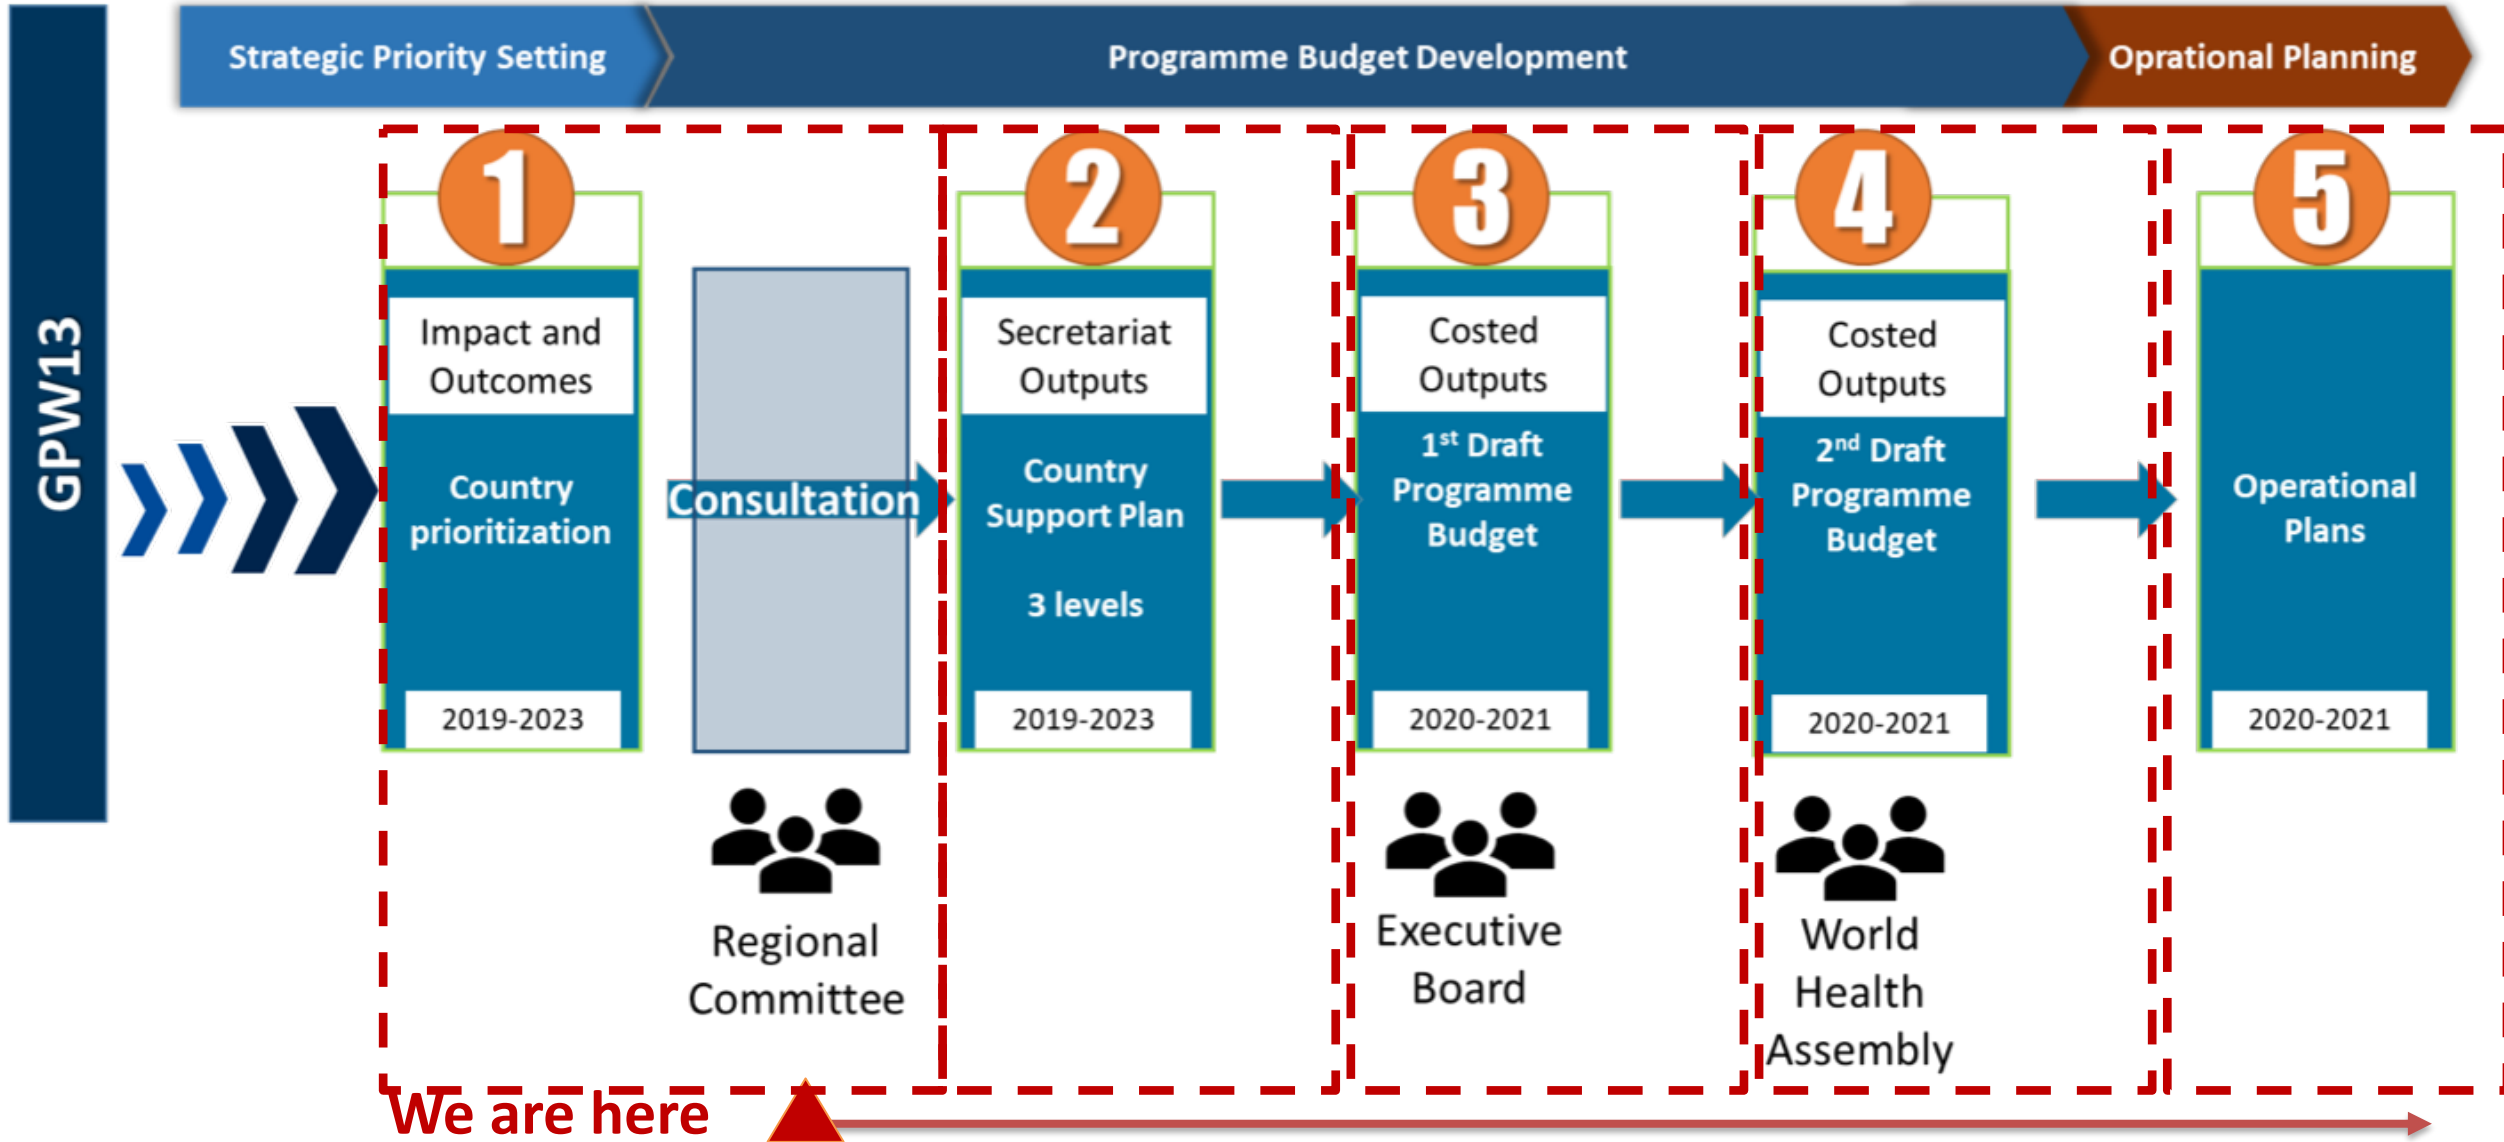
Strategic Priority Setting

Programme Budget Development

Oprational Planning

GPW13

1

Impact and Outcomes

Country prioritization

2019-2023

Consultation

Regional Committee

2

Secretariat Outputs

Country Support Plan

3 levels

2019-2023

3

Costed Outputs

$1^{st}$ Draft Programme Budget

2020-2021

Executive Board

4

Costed Outputs

$2^{nd}$ Draft Programme Budget

2020-2021

World Health Assembly

5

Operational Plans

2020-2021

We are here